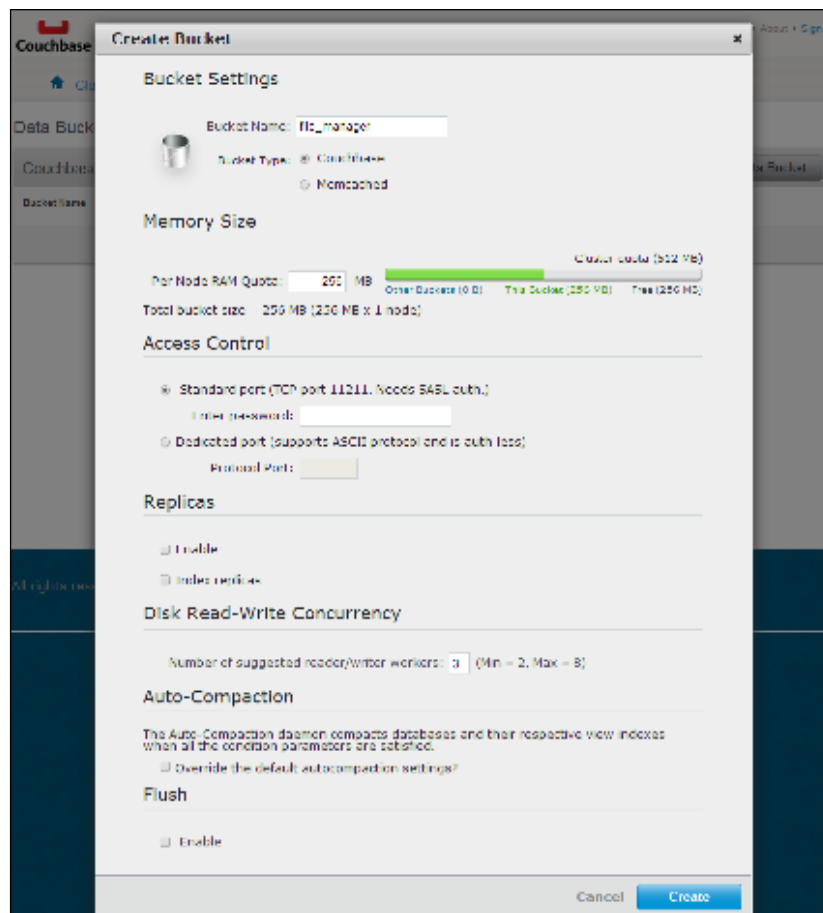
Couchbase

Clu

Data Buck

Couchbase

Bucket Name

About • Sign

Bucket

All rights rese

Create Bucket ×

Bucket Settings

Bucket Name: file_manager

Bucket Type: Couchbase

Memcached

Memory Size

Cluster quota (512 MB)

Per Node RAM Quota: 256 MB

Other Buckets (0 B) This Bucket (256 MB) Free (256 MB)

Total bucket size = 256 MB (256 MB x 1 node)

Access Control

Standard port (TCP port 11211. Needs SASL auth.)

Enter password:

Dedicated port (supports ASCII protocol and is auth-less)

Protocol Port:

Replicas

Enable

Index replicas

Disk Read-Write Concurrency

Number of suggested reader/writer workers: 3 (Min = 2, Max = 8)

Auto-Compaction

The Auto-Compaction daemon compacts databases and their respective view indexes when all the condition parameters are satisfied.

Override the default autocompaction settings?

Flush

Enable

Cancel Create